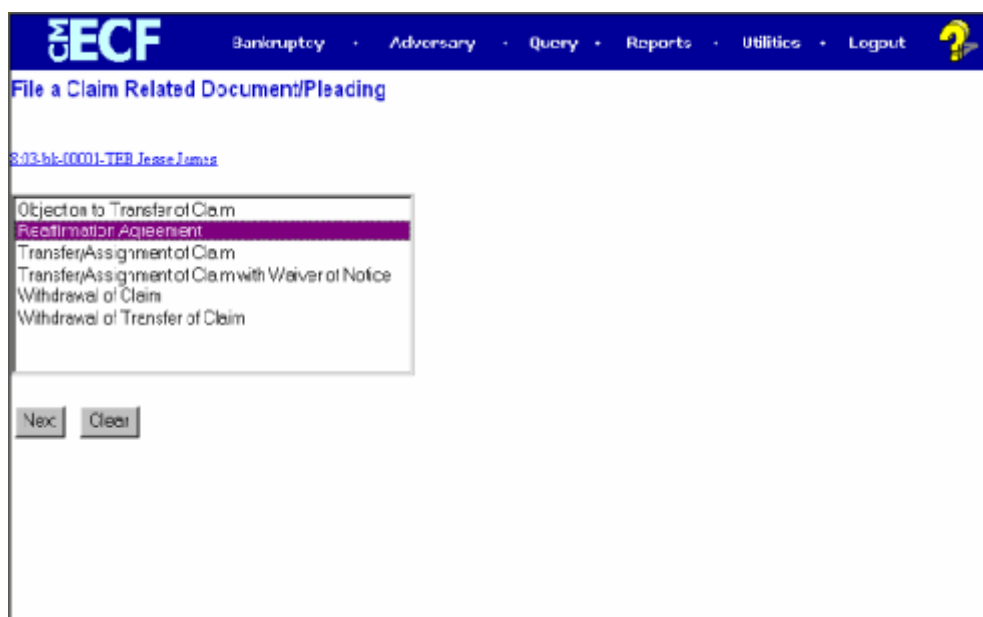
CM ECF Bankruptcy · Adversary · Query · Reports · Utilities · Logout ?

File a Claim Related Document/Pleading

3:03-bk-00001-TEB Jesse James

Objection to Transfer of Claim
Reaffirmation Agreement
Transfer/Assignment of Claim
Transfer/Assignment of Claim with Waiver of Notice
Withdrawal of Claim
Withdrawal of Transfer of Claim

Next Clear